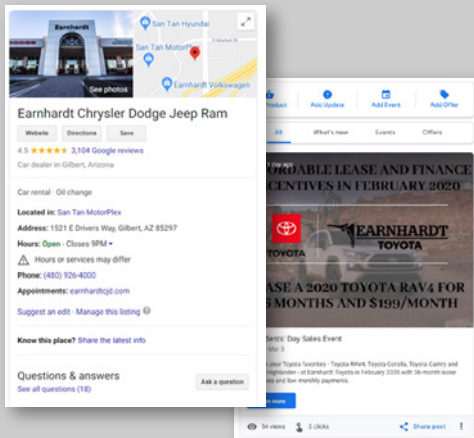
Earnhardt

See photos

San Tan Hyundai

San Tan MotorPlex

Earnhardt Volkswagen

Earnhardt Chrysler Dodge Jeep Ram

Website Directions Save

4.5 ★★★★★ 3,104 Google reviews

Car dealer in Gilbert, Arizona

Car rental · Oil change

Located in: San Tan MotorPlex

Address: 1521 E Drivers Way, Gilbert, AZ 85297

Hours: Open · Closes 9PM

Hours or services may differ

Phone: (480) 926-4000

Appointments: earnhardtcjd.com

Suggest an edit · Manage this listing

Know this place? Share the latest info

Questions & answers

See all questions (18)

Ask a question

Product Post Update Add Event Add Offer

All What's new Events Offers

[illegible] day ago

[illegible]ORDABLE LEASE AND FINANCE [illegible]CENTIVES IN FEBRUARY 2020

EARNHARDT TOYOTA

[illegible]ASE A 2020 TOYOTA RAV4 FOR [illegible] MONTHS AND $199/MONTH

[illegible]ents' Day Sales Event

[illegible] Mar 3

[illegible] your Toyota favorites - Toyota RAV4, Toyota Corolla, Toyota Camry and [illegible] Highlander - at Earnhardt Toyota in February 2020 with 36-month lease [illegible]s and low monthly payments.

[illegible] more

54 views 2 clicks Share post